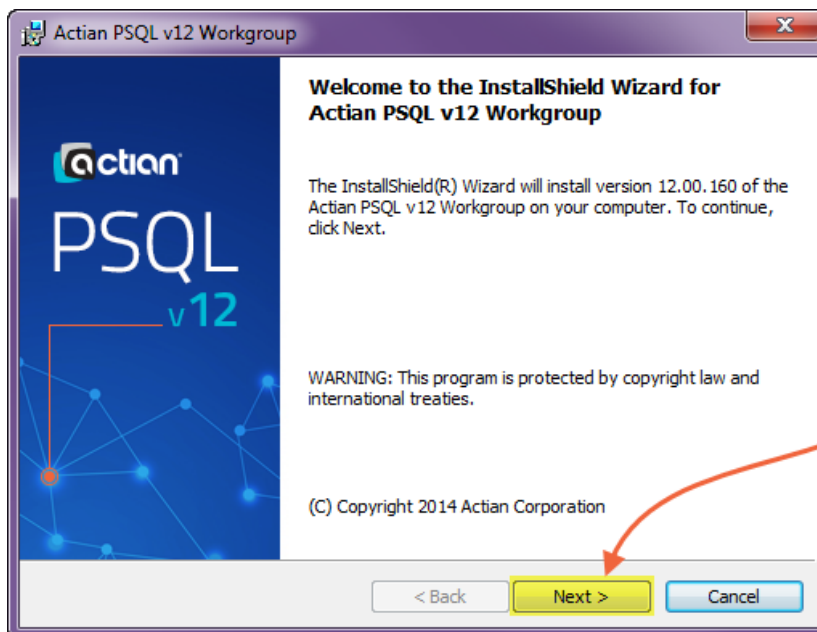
Actian PSQL v12 Workgroup

actian

PSQL

v12

Welcome to the InstallShield Wizard for Actian PSQL v12 Workgroup

The InstallShield(R) Wizard will install version 12.00.160 of the Actian PSQL v12 Workgroup on your computer. To continue, click Next.

WARNING: This program is protected by copyright law and international treaties.

(C) Copyright 2014 Actian Corporation

< Back

Next >

Cancel